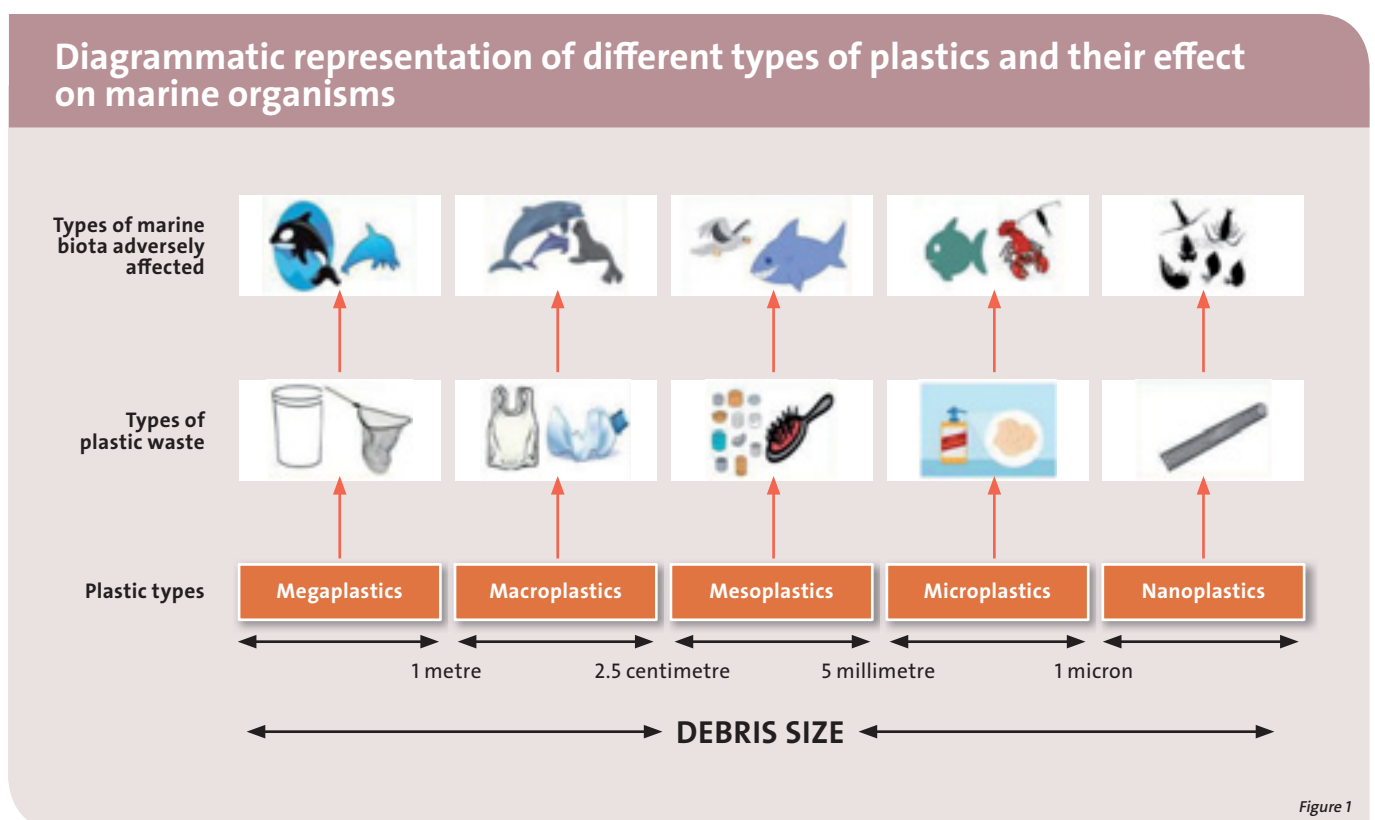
Diagrammatic representation of different types of plastics and their effect on marine organisms

Types of marine biota adversely affected

Types of plastic waste

Plastic types

Megaplastics

Macroplastics

Mesoplastics

Microplastics

Nanoplastics

1 metre

2.5 centimetre

5 millimetre

1 micron

DEBRIS SIZE

Figure 1